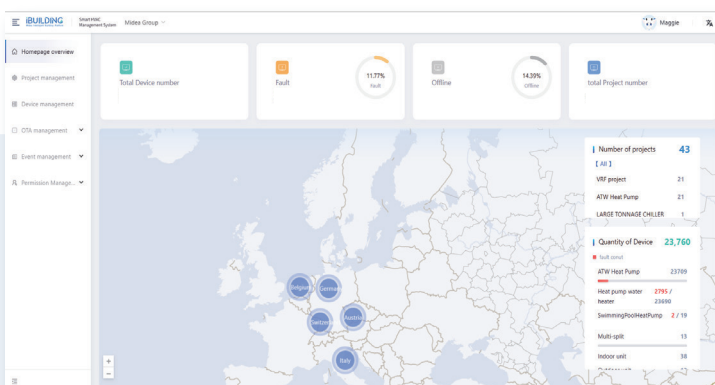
iBUILDING Smart HVAC Management System Midea Group

Maggie

Homepage overview
Project management
Device management
OTA management
Event management
Permission Manage...

Total Device number

Fault
11.77%
Fault

Offline
14.33%
Offline

total Project number

Number of projects 43
[ All ]
VRF project 21
ATW Heat Pump 21
LARGE TONNAGE CHILLER 1

Quantity of Device 23,760
fault const
ATW Heat Pump 23709
Heat pump water heater 2795 / 23690
SwimmingPoolHeatPump 2 / 19
Multi-split 13
Indoor unit 38

England
Germany
Switzer
Austria
Italy

+
−